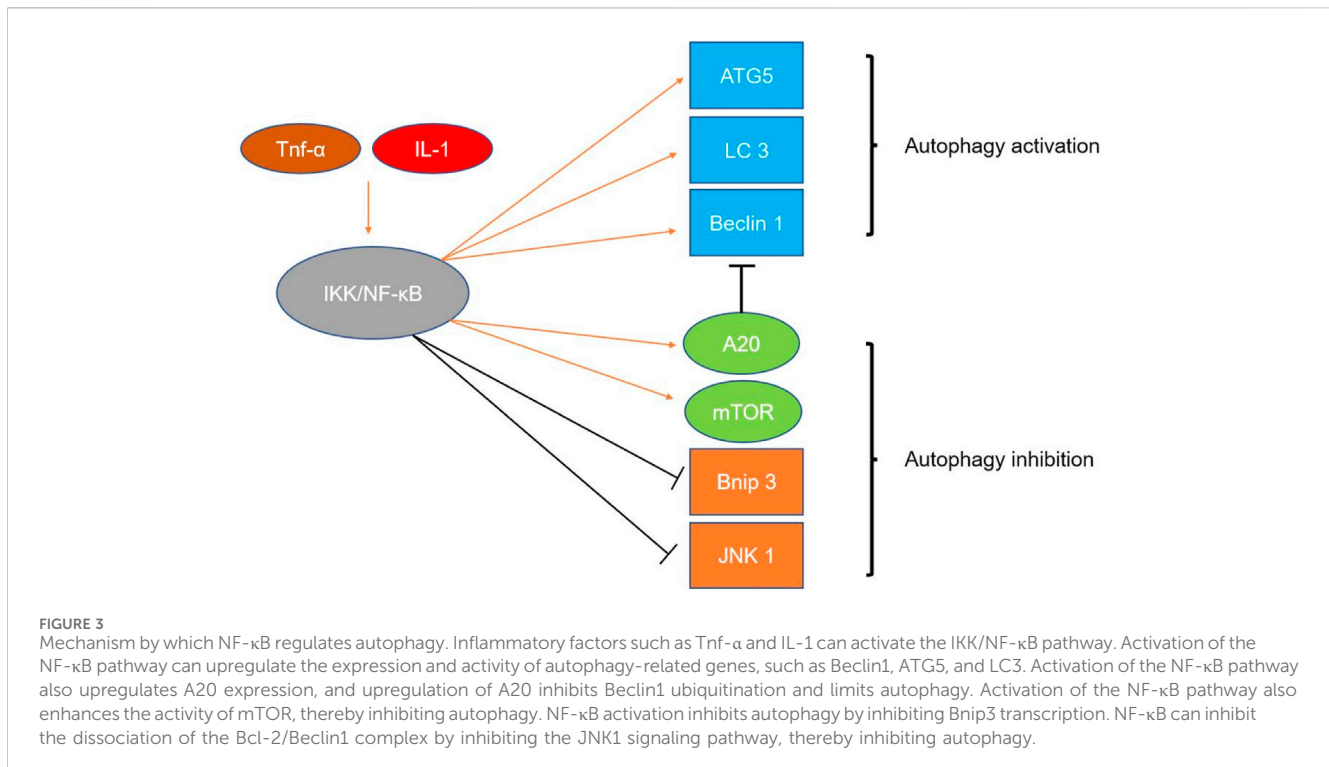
Tnf-α

IL-1

IKK/NF-κB

ATG5

LC 3

Beclin 1

Autophagy activation

A20

mTOR

Bnip 3

JNK 1

Autophagy inhibition

FIGURE 3
Mechanism by which NF-κB regulates autophagy. Inflammatory factors such as Tnf-α and IL-1 can activate the IKK/NF-κB pathway. Activation of the NF-κB pathway can upregulate the expression and activity of autophagy-related genes, such as Beclin1, ATG5, and LC3. Activation of the NF-κB pathway also upregulates A20 expression, and upregulation of A20 inhibits Beclin1 ubiquitination and limits autophagy. Activation of the NF-κB pathway also enhances the activity of mTOR, thereby inhibiting autophagy. NF-κB activation inhibits autophagy by inhibiting Bnip3 transcription. NF-κB can inhibit the dissociation of the Bcl-2/Beclin1 complex by inhibiting the JNK1 signaling pathway, thereby inhibiting autophagy.